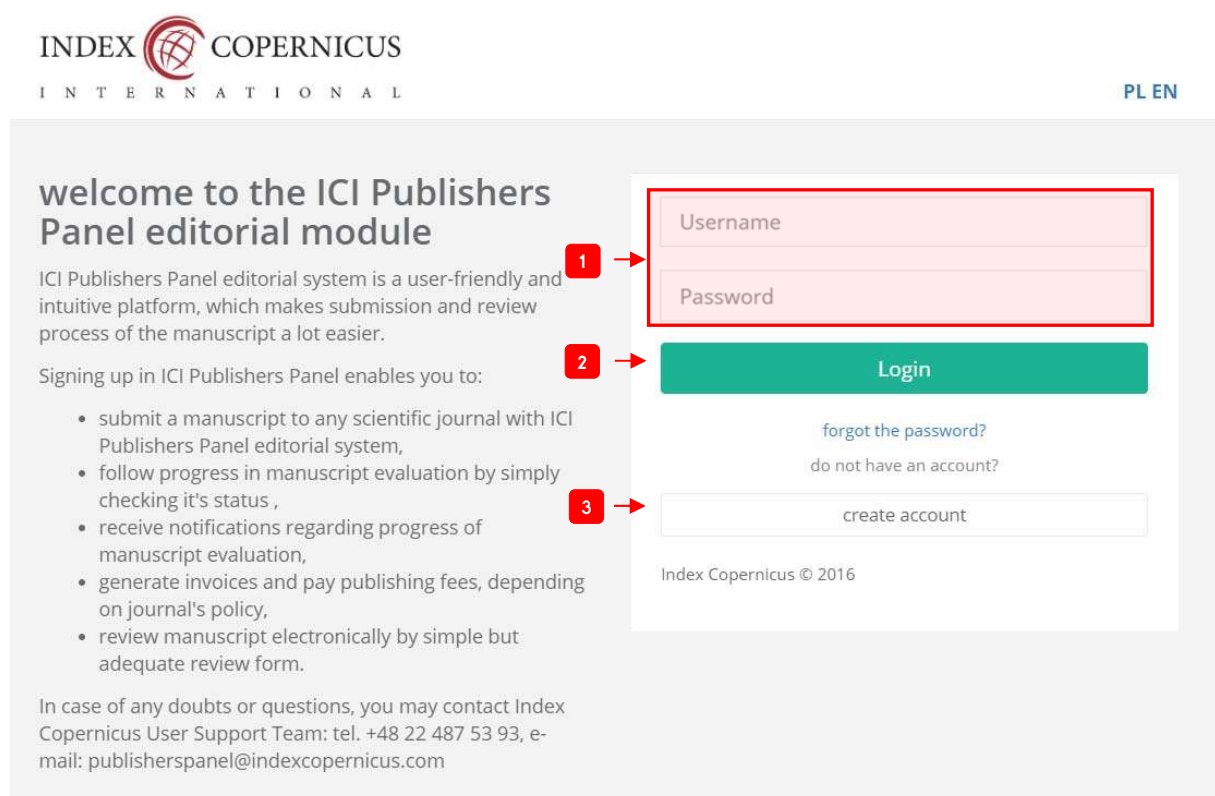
INDEX COPERNICUS
INTERNATIONAL

PL EN

welcome to the ICI Publishers Panel editorial module

ICI Publishers Panel editorial system is a user-friendly and intuitive platform, which makes submission and review process of the manuscript a lot easier.

Signing up in ICI Publishers Panel enables you to:

- submit a manuscript to any scientific journal with ICI Publishers Panel editorial system,
- follow progress in manuscript evaluation by simply checking it's status ,
- receive notifications regarding progress of manuscript evaluation,
- generate invoices and pay publishing fees, depending on journal's policy,
- review manuscript electronically by simple but adequate review form.

In case of any doubts or questions, you may contact Index Copernicus User Support Team: tel. +48 22 487 53 93, e-mail: publisherspanel@indexcopernicus.com

1
Username
Password
2
Login
forgot the password?
do not have an account?
3
create account
Index Copernicus © 2016